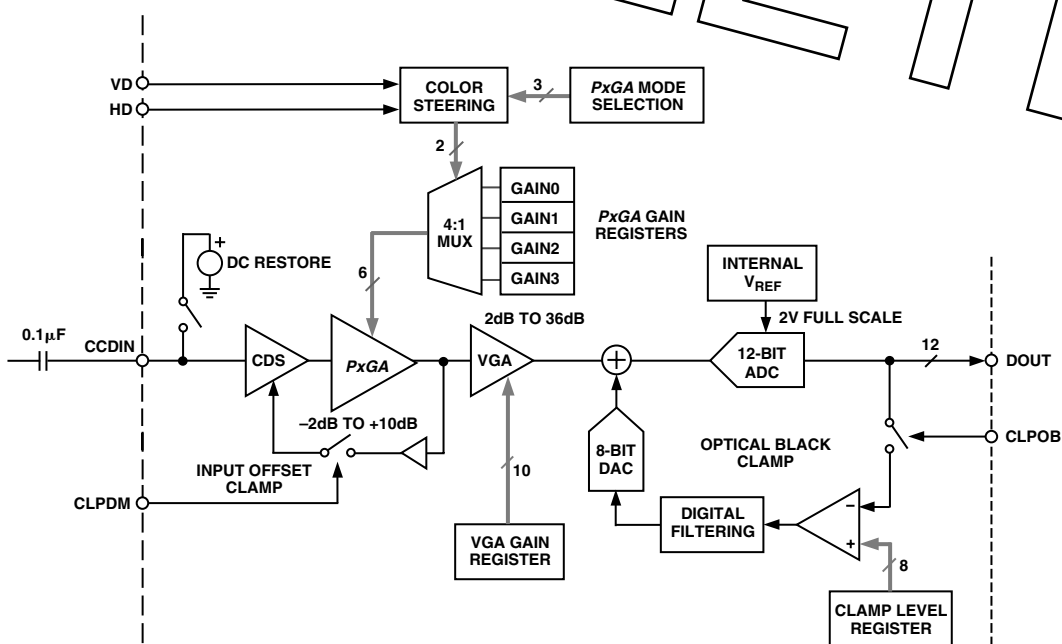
VD
HD
COLOR STEERING
3
*PxGA* MODE SELECTION
2
4:1 MUX
GAIN0
GAIN1
GAIN2
GAIN3
*PxGA* GAIN REGISTERS
DC RESTORE
6
INTERNAL $V_{REF}$
2V FULL SCALE
2dB TO 36dB
0.1µF
CCDIN
CDS
*PxGA*
VGA
12-BIT ADC
12
DOUT
–2dB TO +10dB
INPUT OFFSET CLAMP
10
8-BIT DAC
OPTICAL BLACK CLAMP
CLPOB
CLPDM
DIGITAL FILTERING
–
+
8
VGA GAIN REGISTER
CLAMP LEVEL REGISTER